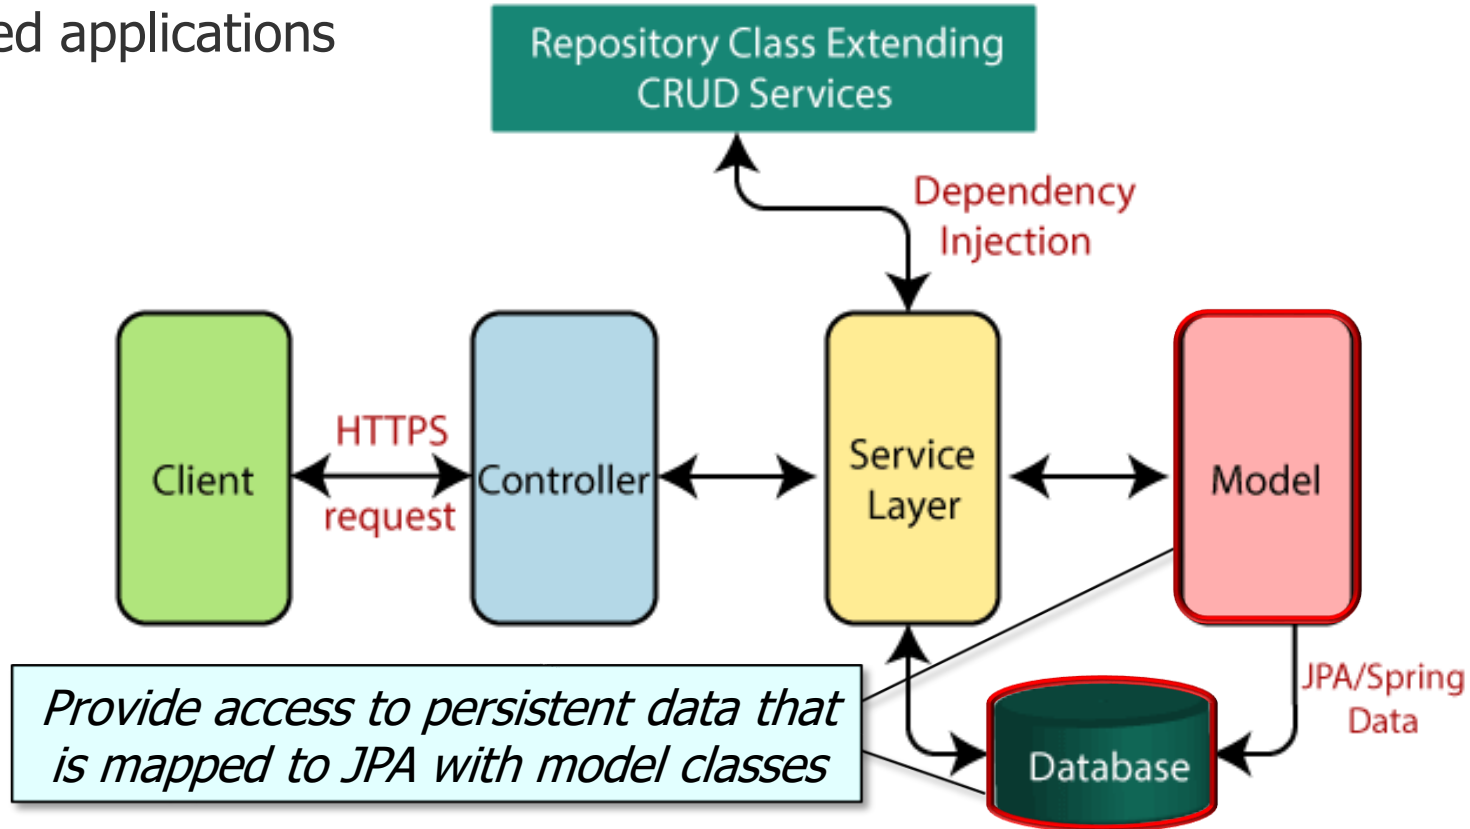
ed applications

Repository Class Extending CRUD Services

Dependency Injection

Client

HTTPS request

Controller

Service Layer

Model

JPA/Spring Data

Database

Provide access to persistent data that is mapped to JPA with model classes